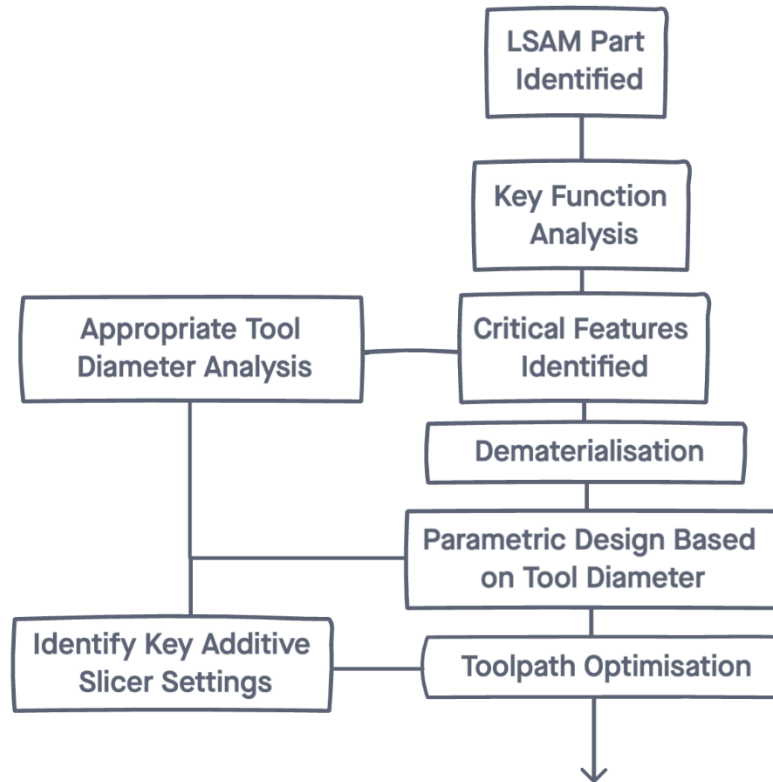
LSAM Part Identified

Key Function Analysis

Appropriate Tool Diameter Analysis

Critical Features Identified

Dematerialisation

Parametric Design Based on Tool Diameter

Identify Key Additive Slicer Settings

Toolpath Optimisation